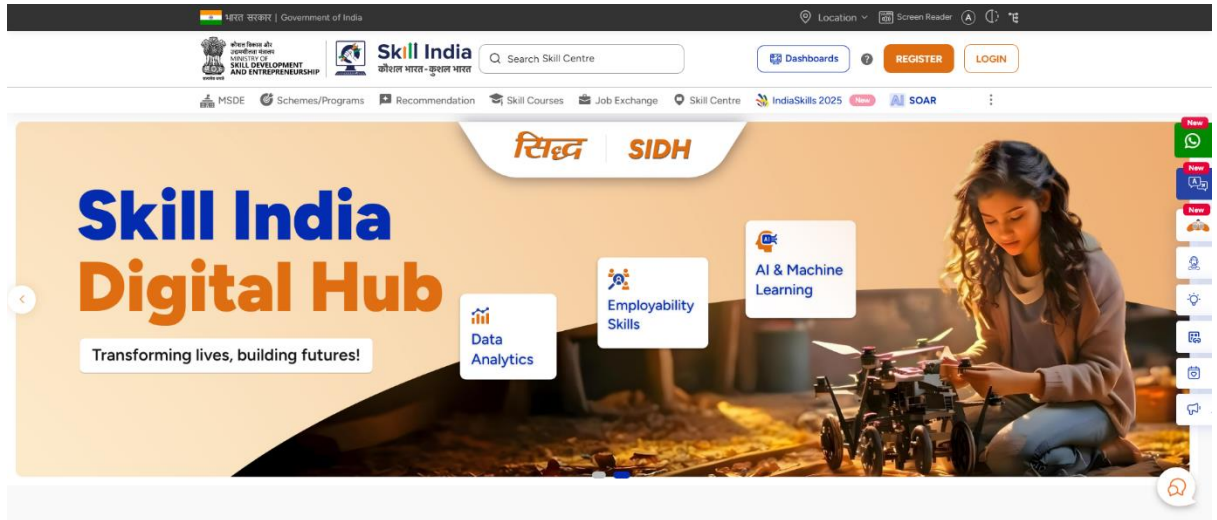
भारत सरकार | Government of India

Location Screen Reader

कौशल विकास और उद्यमशीलता मंत्रालय MINISTRY OF SKILL DEVELOPMENT AND ENTREPRENEURSHIP

Skill India कौशल भारत - कुशल भारत

Search Skill Centre

Dashboards

REGISTER

LOGIN

MSDE Schemes/Programs Recommendation Skill Courses Job Exchange Skill Centre IndiaSkills 2025 New SOAR

सिद्ध | SIDH

Skill India Digital Hub

Transforming lives, building futures!

Data Analytics

Employability Skills

AI & Machine Learning

New

New

New